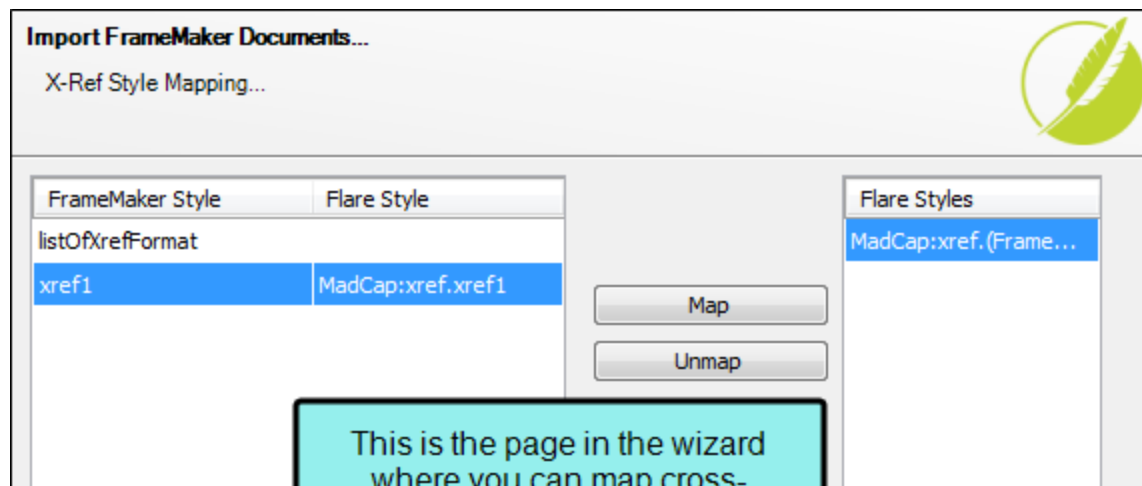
Import FrameMaker Documents...

X-Ref Style Mapping...

| FrameMaker Style | Flare Style |
|---|---|
| listOfXrefFormat | |
| xref1 | MadCap:xref.xref1 |

Map

Unmap

Flare Styles

MadCap:xref.(Frame...

This is the page in the wizard where you can map cross-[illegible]